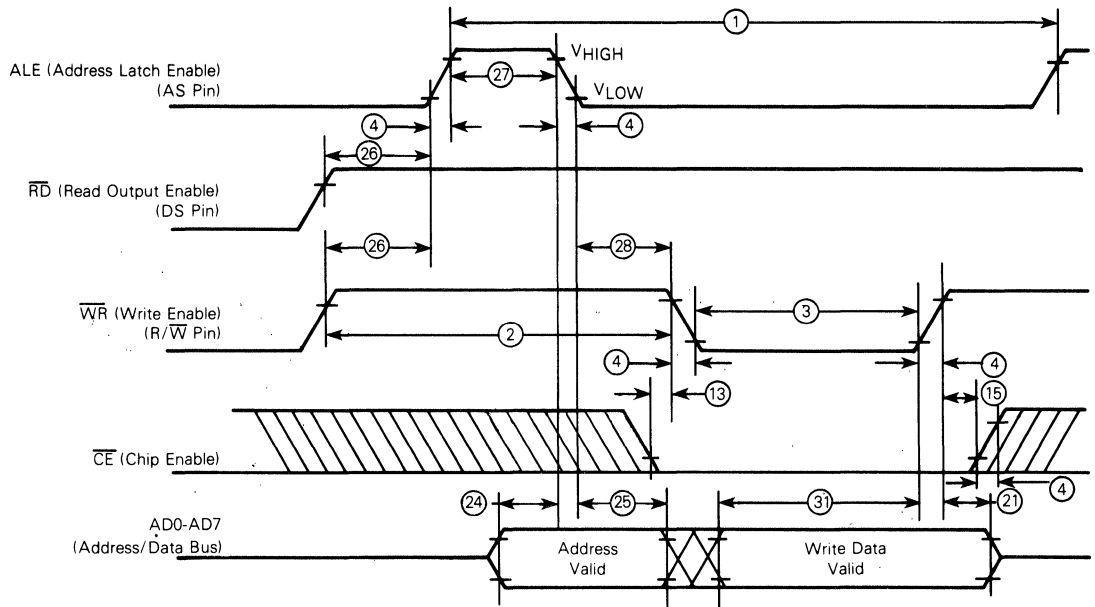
ALE (Address Latch Enable) (AS Pin)

$\overline{RD}$ (Read Output Enable) (DS Pin)

$\overline{WR}$ (Write Enable) (R/$\overline{W}$ Pin)

$\overline{CE}$ (Chip Enable)

AD0-AD7 (Address/Data Bus)

1

$V_{HIGH}$

27

$V_{LOW}$

4

4

26

26

28

3

2

4

4

13

15

24

25

31

21

4

Address Valid

Write Data Valid